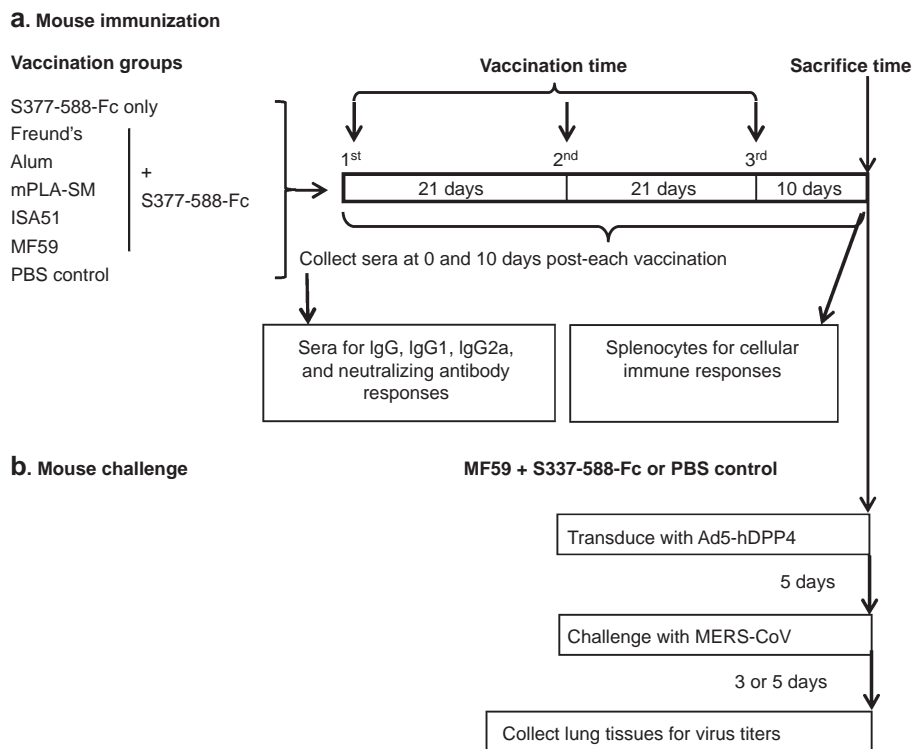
**a. Mouse immunization**

**Vaccination groups**

S377-588-Fc only
Freund's
Alum
mPLA-SM
ISA51
MF59
PBS control

+
S377-588-Fc

**Vaccination time**

**Sacrifice time**

1$^{st}$

2$^{nd}$

3$^{rd}$

| 21 days | 21 days | 10 days |
|---|---|---|

Collect sera at 0 and 10 days post-each vaccination

Sera for IgG, IgG1, IgG2a, and neutralizing antibody responses

Splenocytes for cellular immune responses

**b. Mouse challenge**

**MF59 + S337-588-Fc or PBS control**

Transduce with Ad5-hDPP4

5 days

Challenge with MERS-CoV

3 or 5 days

Collect lung tissues for virus titers